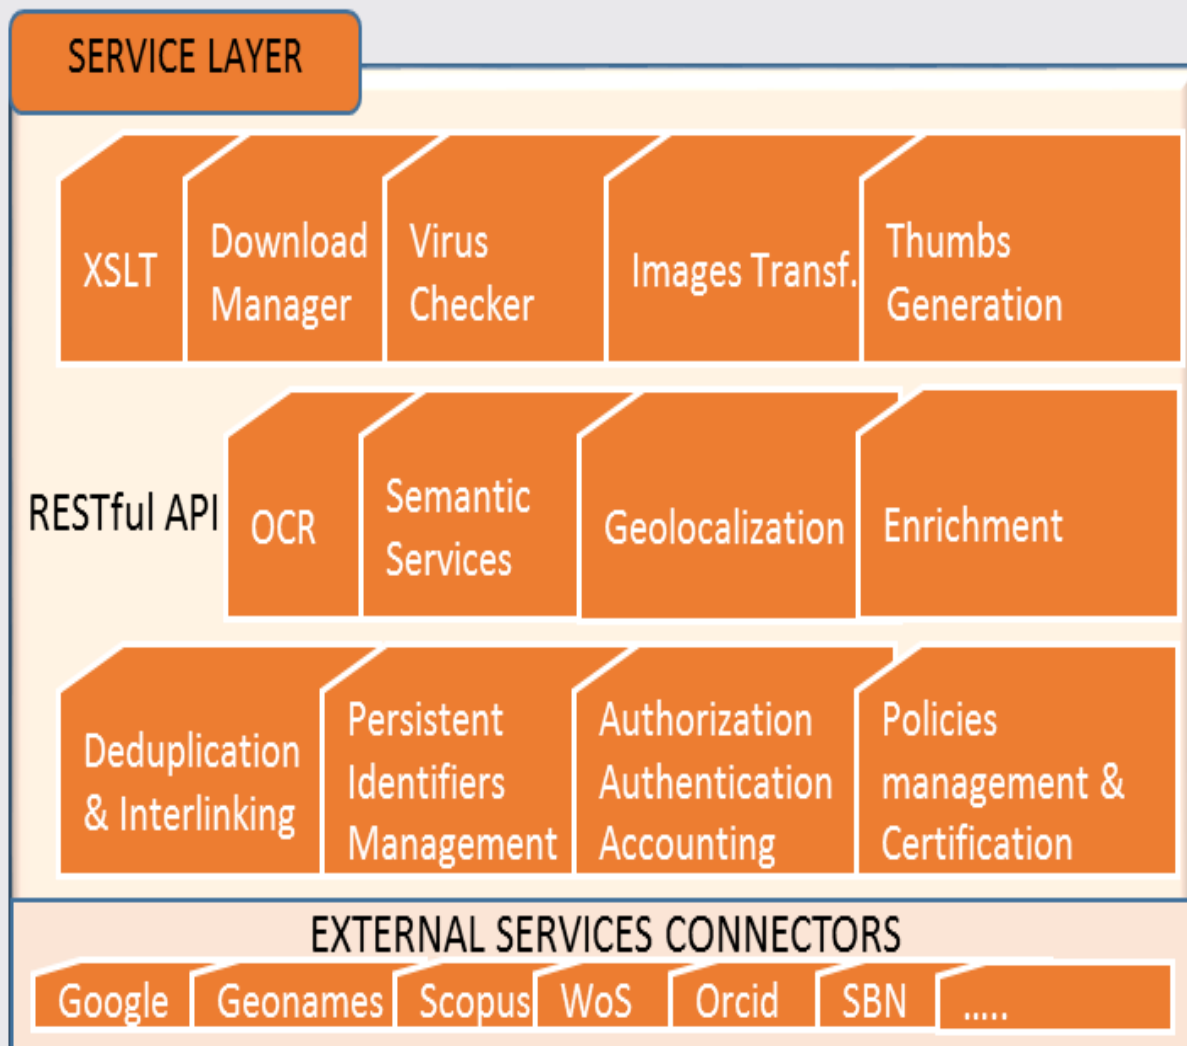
SERVICE LAYER

XSLT

Download Manager

Virus Checker

Images Transf.

Thumbs Generation

RESTful API

OCR

Semantic Services

Geolocalization

Enrichment

Deduplication & Interlinking

Persistent Identifiers Management

Authorization Authentication Accounting

Policies management & Certification

EXTERNAL SERVICES CONNECTORS

Google

Geonames

Scopus

WoS

Orcid

SBN

.....